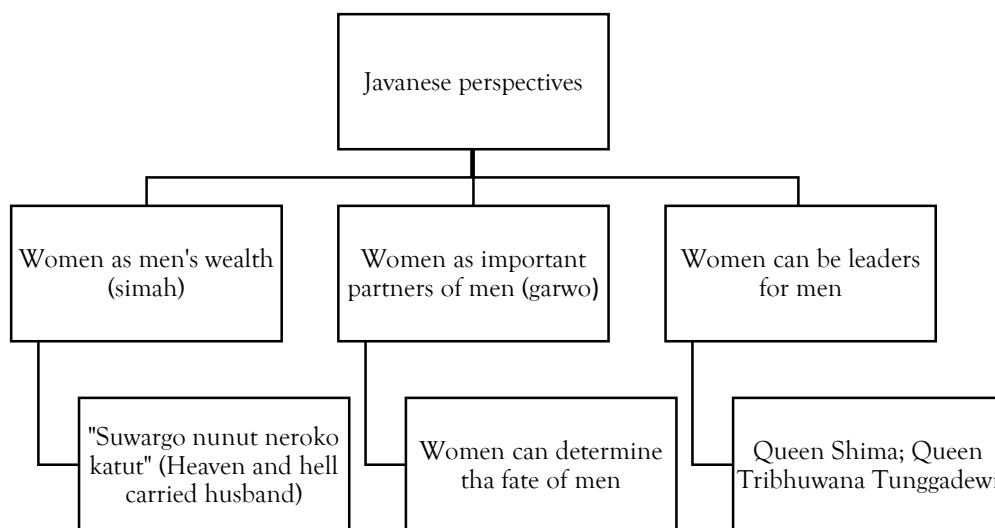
Javanese perspectives

Women as men's wealth (simah)

Women as important partners of men (garwo)

Women can be leaders for men

"Suwargo nunut neroko katut" (Heaven and hell carried husband)

Women can determine tha fate of men

Queen Shima; Queen Tribhuwana Tunggadewi